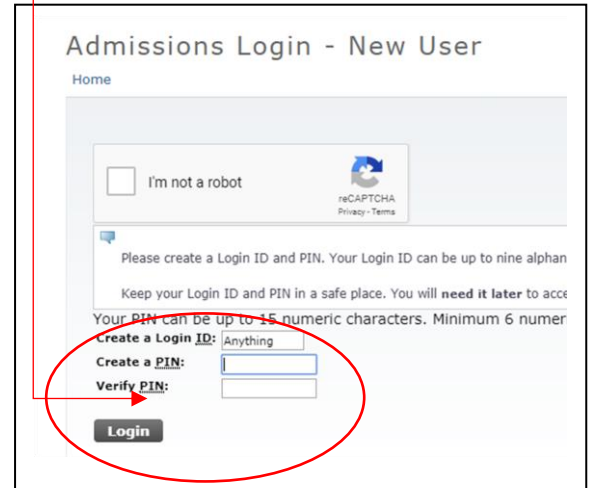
Admissions Login - New User

Home

I'm not a robot

reCAPTCHA
Privacy - Terms

Please create a Login ID and PIN. Your Login ID can be up to nine alphan

Keep your Login ID and PIN in a safe place. You will **need it later** to acce

Your PIN can be up to 15 numeric characters. Minimum 6 numer

Create a Login ID: Anything

Create a PIN:

Verify PIN:

Login